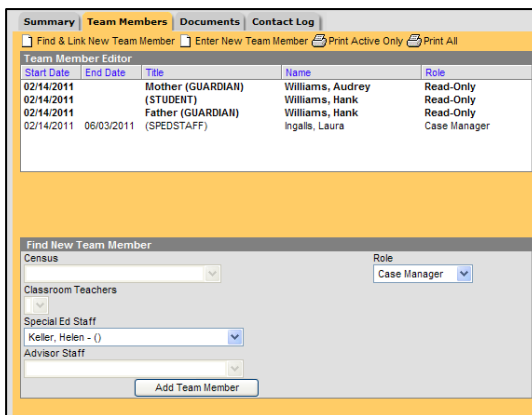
Summary | Team Members | Documents | Contact Log

Find & Link New Team Member  Enter New Team Member  Print Active Only  Print All

Team Member Editor

| Start Date | End Date | Title | Name | Role |
|---|---|---|---|---|
| 02/14/2011 | | Mother (GUARDIAN) | Williams, Audrey | Read-Only |
| 02/14/2011 | | (STUDENT) | Williams, Hank | Read-Only |
| 02/14/2011 | | Father (GUARDIAN) | Williams, Hank | Read-Only |
| 02/14/2011 | 06/03/2011 | (SPEDSTAFF) | Ingalls, Laura | Case Manager |

Find New Team Member

Census

Role

Case Manager

Classroom Teachers

Special Ed Staff

Keller, Helen - ()

Advisor Staff

Add Team Member